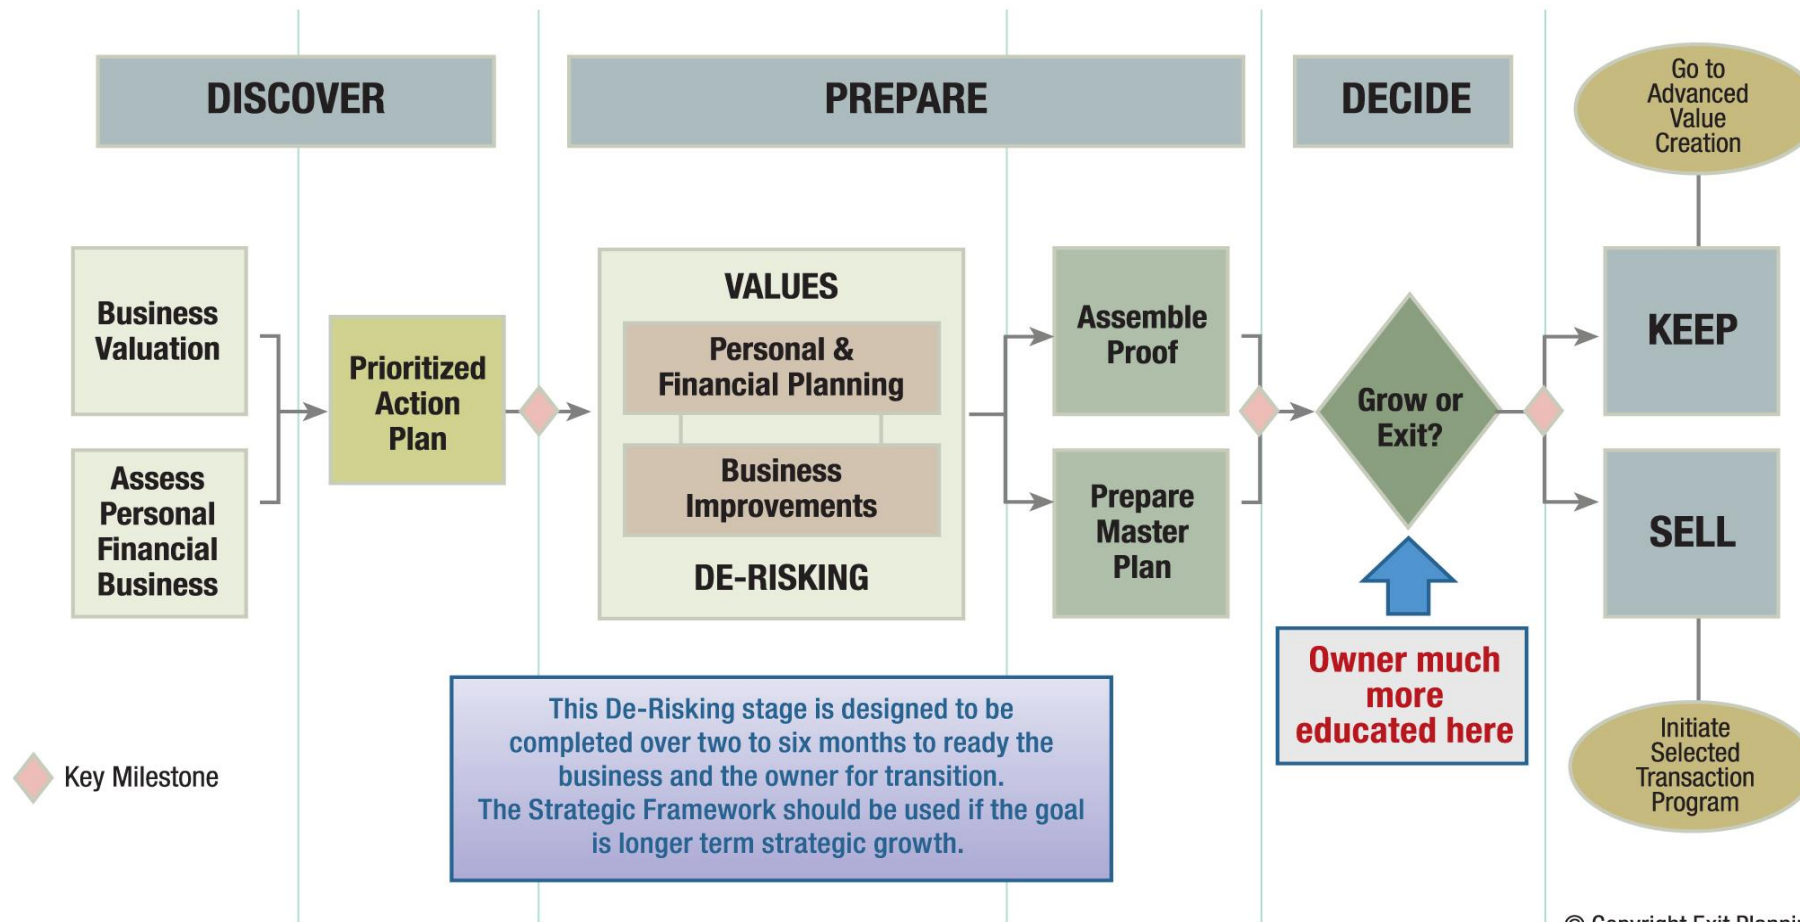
DISCOVER

PREPARE

DECIDE

Go to Advanced Value Creation

Business Valuation

Assess Personal Financial Business

Prioritized Action Plan

VALUES

Personal & Financial Planning

Business Improvements

DE-RISKING

Assemble Proof

Prepare Master Plan

Grow or Exit?

KEEP

SELL

Owner much more educated here

Initiate Selected Transaction Program

Key Milestone

This De-Risking stage is designed to be completed over two to six months to ready the business and the owner for transition.
The Strategic Framework should be used if the goal is longer term strategic growth.

© Copyright Exit Plannin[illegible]